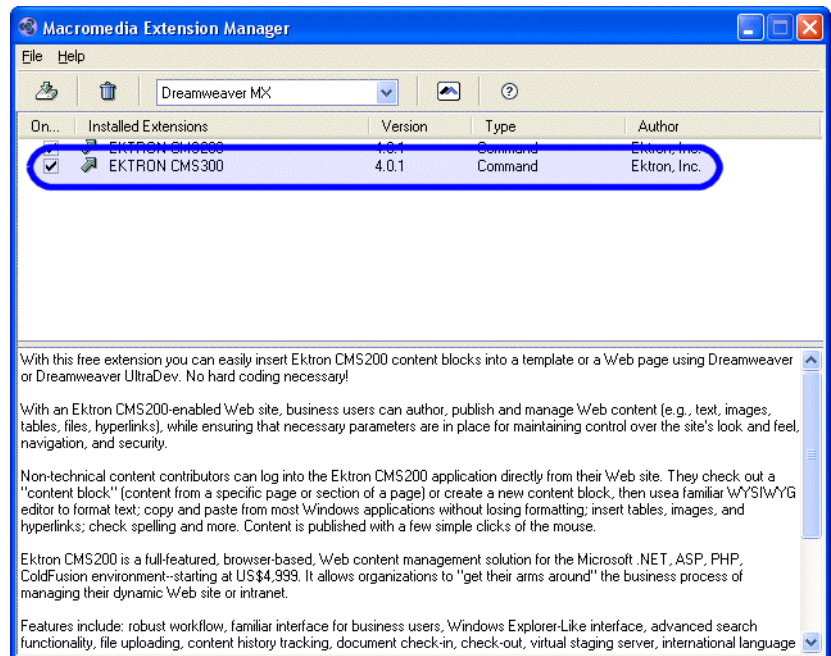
Macromedia Extension Manager

File Help

Dreamweaver MX

| On... | Installed Extensions | Version | Type | Author |
|---|---|---|---|---|
| | EKTRON CMS200 | 4.0.1 | Command | Ektron, Inc. |
| ✔ | EKTRON CMS300 | 4.0.1 | Command | Ektron, Inc. |

With this free extension you can easily insert Ektron CMS200 content blocks into a template or a Web page using Dreamweaver or Dreamweaver UltraDev. No hard coding necessary!

With an Ektron CMS200-enabled Web site, business users can author, publish and manage Web content (e.g., text, images, tables, files, hyperlinks), while ensuring that necessary parameters are in place for maintaining control over the site's look and feel, navigation, and security.

Non-technical content contributors can log into the Ektron CMS200 application directly from their Web site. They check out a "content block" (content from a specific page or section of a page) or create a new content block, then usea familiar WYSIWYG editor to format text; copy and paste from most Windows applications without losing formatting; insert tables, images, and hyperlinks; check spelling and more. Content is published with a few simple clicks of the mouse.

Ektron CMS200 is a full-featured, browser-based, Web content management solution for the Microsoft .NET, ASP, PHP, ColdFusion environment--starting at US$4,999. It allows organizations to "get their arms around" the business process of managing their dynamic Web site or intranet.

Features include: robust workflow, familiar interface for business users, Windows Explorer-Like interface, advanced search functionality, file uploading, content history tracking, document check-in, check-out, virtual staging server, international language